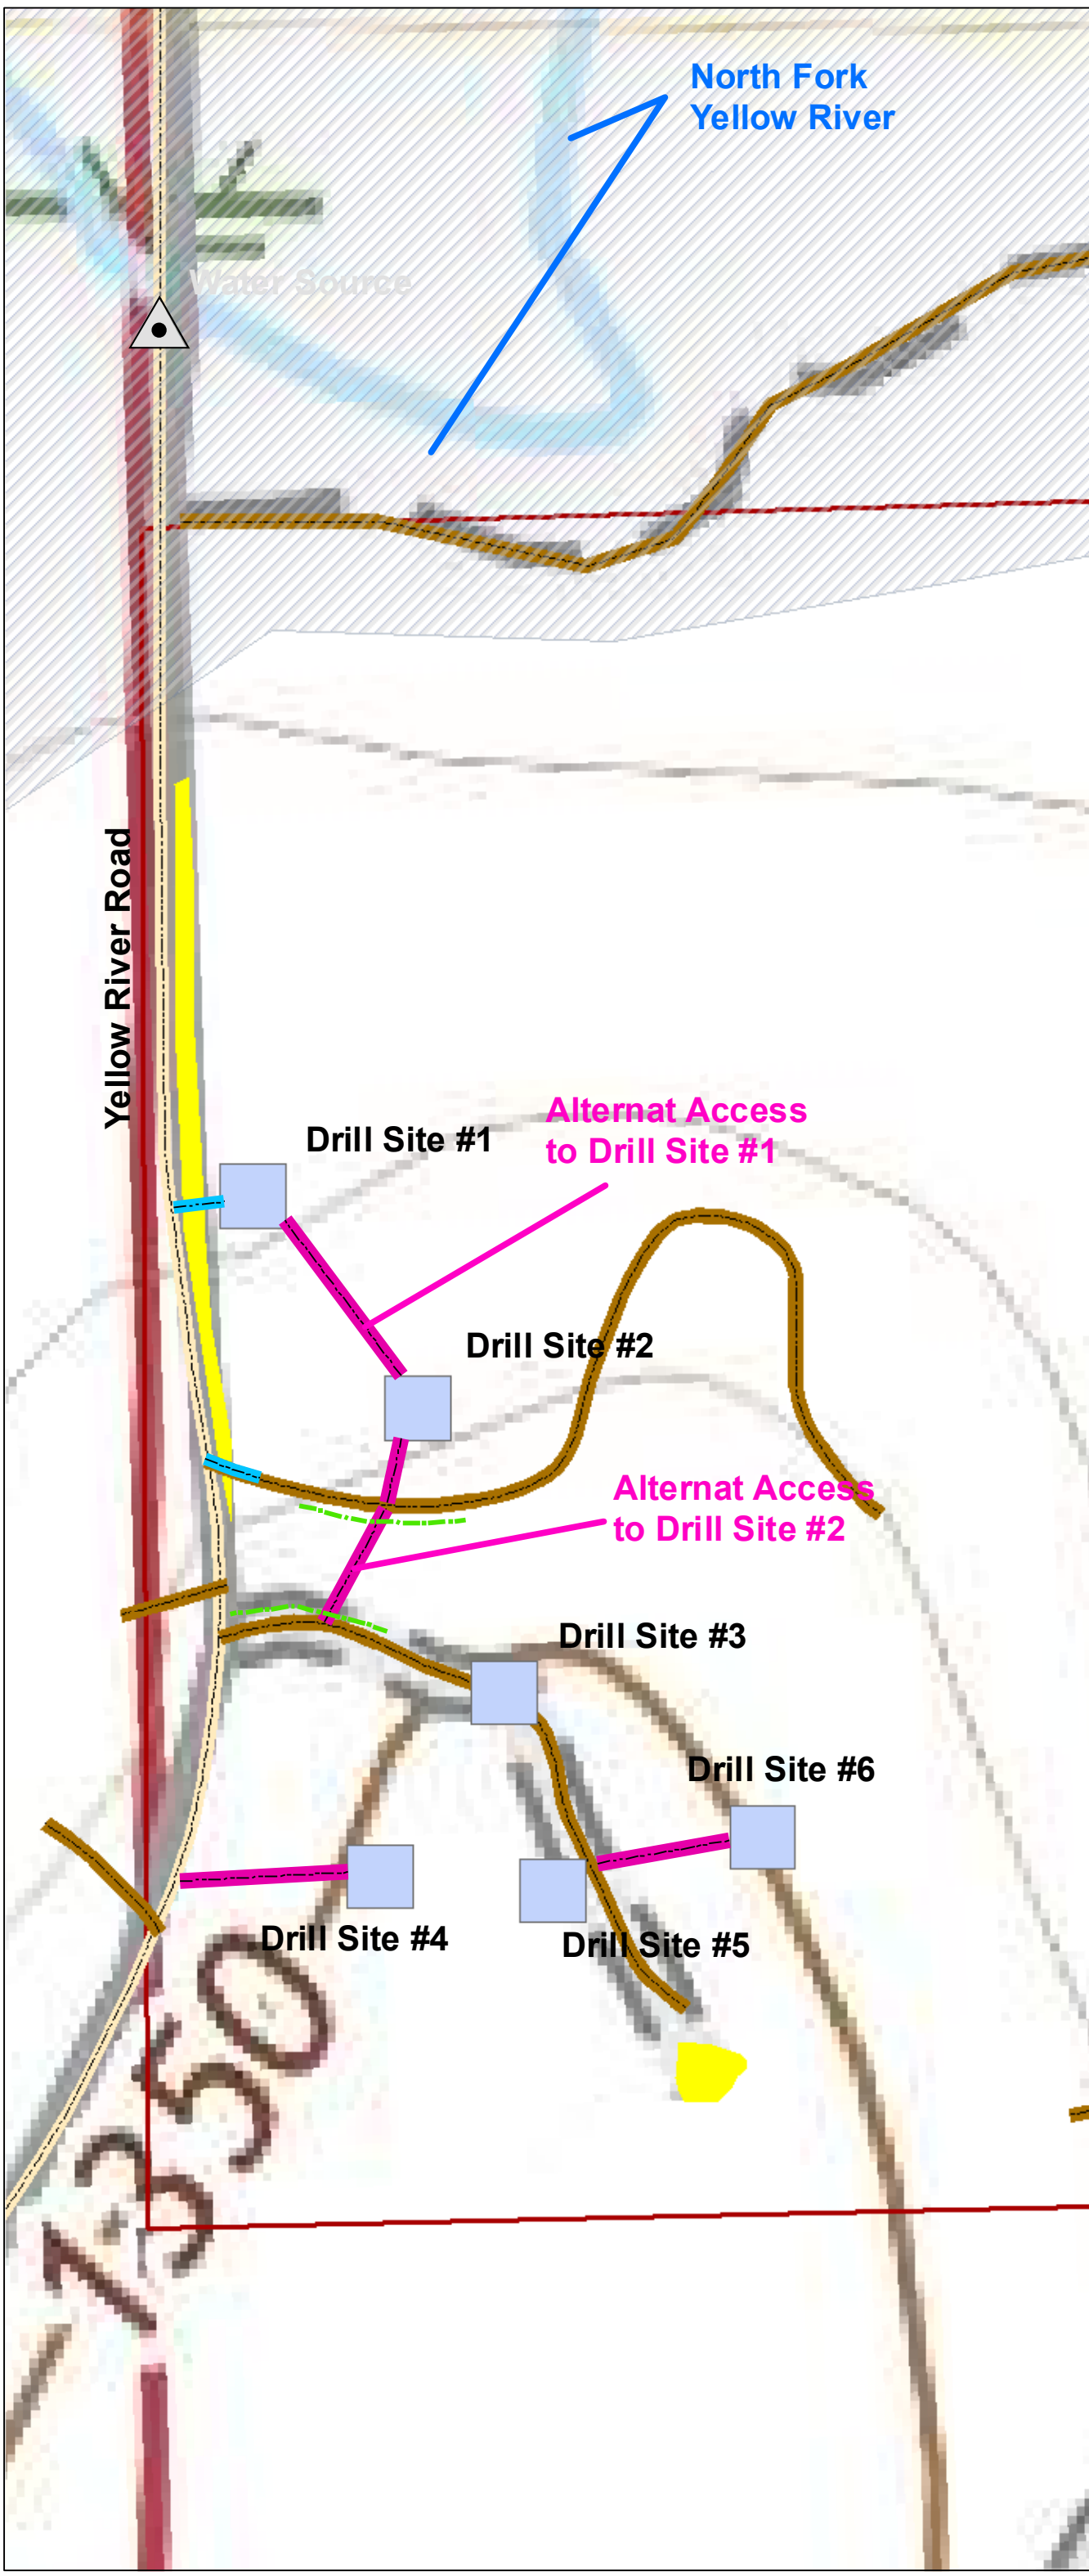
North Fork
Yellow River

Water Source

Yellow River Road

Drill Site #1

Alternat Access
to Drill Site #1

Drill Site #2

Alternat Access
to Drill Site #2

Drill Site #3

Drill Site #6

Drill Site #4

Drill Site #5

7350